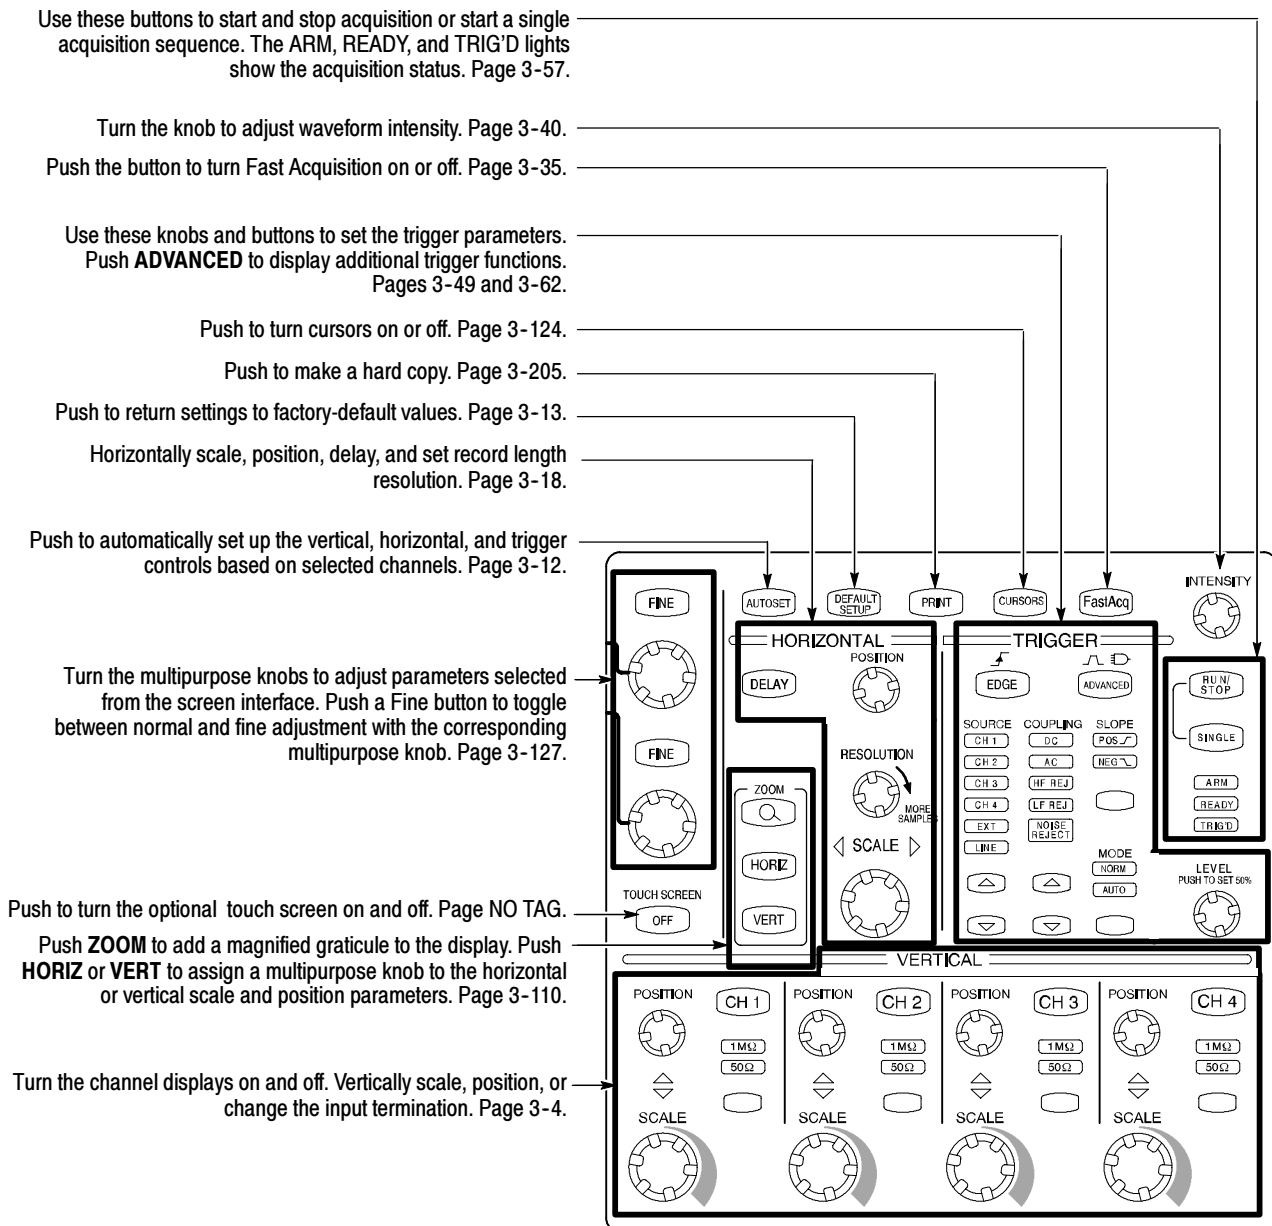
Use these buttons to start and stop acquisition or start a single acquisition sequence. The ARM, READY, and TRIG'D lights show the acquisition status. Page 3-57.

Turn the knob to adjust waveform intensity. Page 3-40.

Push the button to turn Fast Acquisition on or off. Page 3-35.

Use these knobs and buttons to set the trigger parameters. Push **ADVANCED** to display additional trigger functions. Pages 3-49 and 3-62.

Push to turn cursors on or off. Page 3-124.

Push to make a hard copy. Page 3-205.

Push to return settings to factory-default values. Page 3-13.

Horizontally scale, position, delay, and set record length resolution. Page 3-18.

Push to automatically set up the vertical, horizontal, and trigger controls based on selected channels. Page 3-12.

Turn the multipurpose knobs to adjust parameters selected from the screen interface. Push a Fine button to toggle between normal and fine adjustment with the corresponding multipurpose knob. Page 3-127.

Push to turn the optional touch screen on and off. Page NO TAG.

Push **ZOOM** to add a magnified graticule to the display. Push **HORIZ** or **VERT** to assign a multipurpose knob to the horizontal or vertical scale and position parameters. Page 3-110.

Turn the channel displays on and off. Vertically scale, position, or change the input termination. Page 3-4.

FINE
FINE
AUTOSET
DEFAULT SETUP
PRINT
CURSORS
FastAcq
INTENSITY
HORIZONTAL
DELAY
POSITION
RESOLUTION
MORE SAMPLES
SCALE
ZOOM
HORIZ
VERT
TOUCH SCREEN
OFF
TRIGGER
EDGE
ADVANCED
SOURCE
CH 1
CH 2
CH 3
CH 4
EXT
LINE
COUPLING
DC
AC
HF REJ
LF REJ
NOISE REJECT
SLOPE
POS
NEG
MODE
NORM
AUTO
RUN/STOP
SINGLE
ARM
READY
TRIG'D
LEVEL
PUSH TO SET 50%
VERTICAL
POSITION
CH 1
$1M\Omega$
$50\Omega$
SCALE
POSITION
CH 2
$1M\Omega$
$50\Omega$
SCALE
POSITION
CH 3
$1M\Omega$
$50\Omega$
SCALE
POSITION
CH 4
$1M\Omega$
$50\Omega$
SCALE